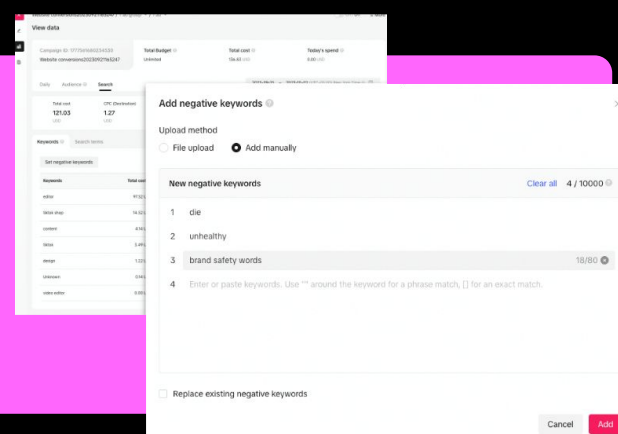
View data

Campaign ID: 1775469
Website conversions20230921te5247

Total Budget
Unlimited

Total cost
136.63

Today's spend
0.00

Daily
Audience
Search

Total cost
121.03

CPC (Destination)
1.27

Keywords
Search terms

Set negative keywords

| Keywords | Total cost |
|---|---|
| editor | 97.52 |
| tiktok shop | 14.52 |
| content | 8.10 |
| tiktok | 2.49 |
| design | 1.52 |
| Unknown | 0.46 |
| video editor | 0.00 |

Add negative keywords

Upload method

File upload
Add manually

New negative keywords
Clear all
4 / 10000

1 die
2 unhealthy
3 brand safety words 18/80
4 Enter or paste keywords. Use "" around the keyword for a phrase match, [] for an exact match.

Replace existing negative keywords

Cancel
Add